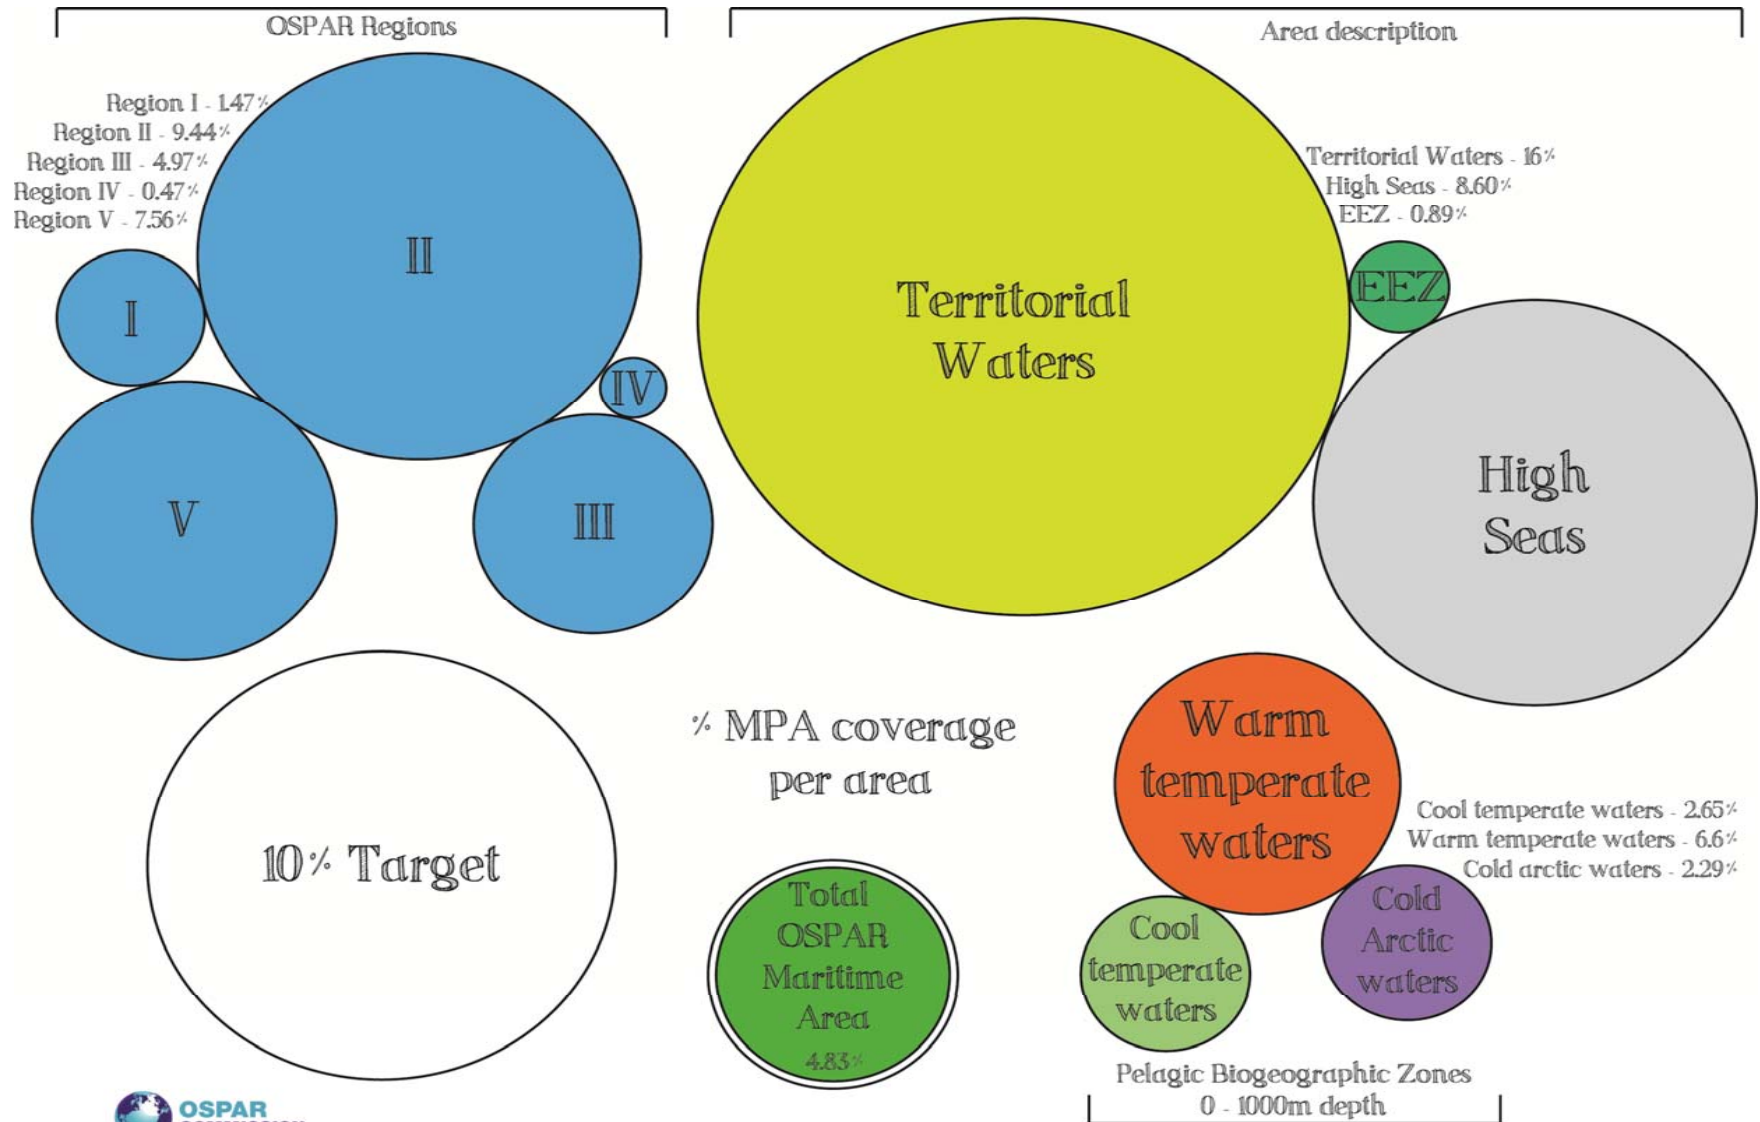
OSPAR Regions

Region I - 1.47%
Region II - 9.44%
Region III - 4.97%
Region IV - 0.47%
Region V - 7.56%

II

I

IV

V

III

Area description

Territorial Waters - 16%
High Seas - 8.60%
EEZ - 0.89%

Territorial Waters

EEZ

High Seas

10% Target

% MPA coverage per area

Total OSPAR Maritime Area
4.83%

Warm temperate waters

Cool temperate waters - 2.65%
Warm temperate waters - 6.6%
Cold arctic waters - 2.29%

Cool temperate waters

Cold Arctic waters

Pelagic Biogeographic Zones
0 - 1000m depth

OSPAR
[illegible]